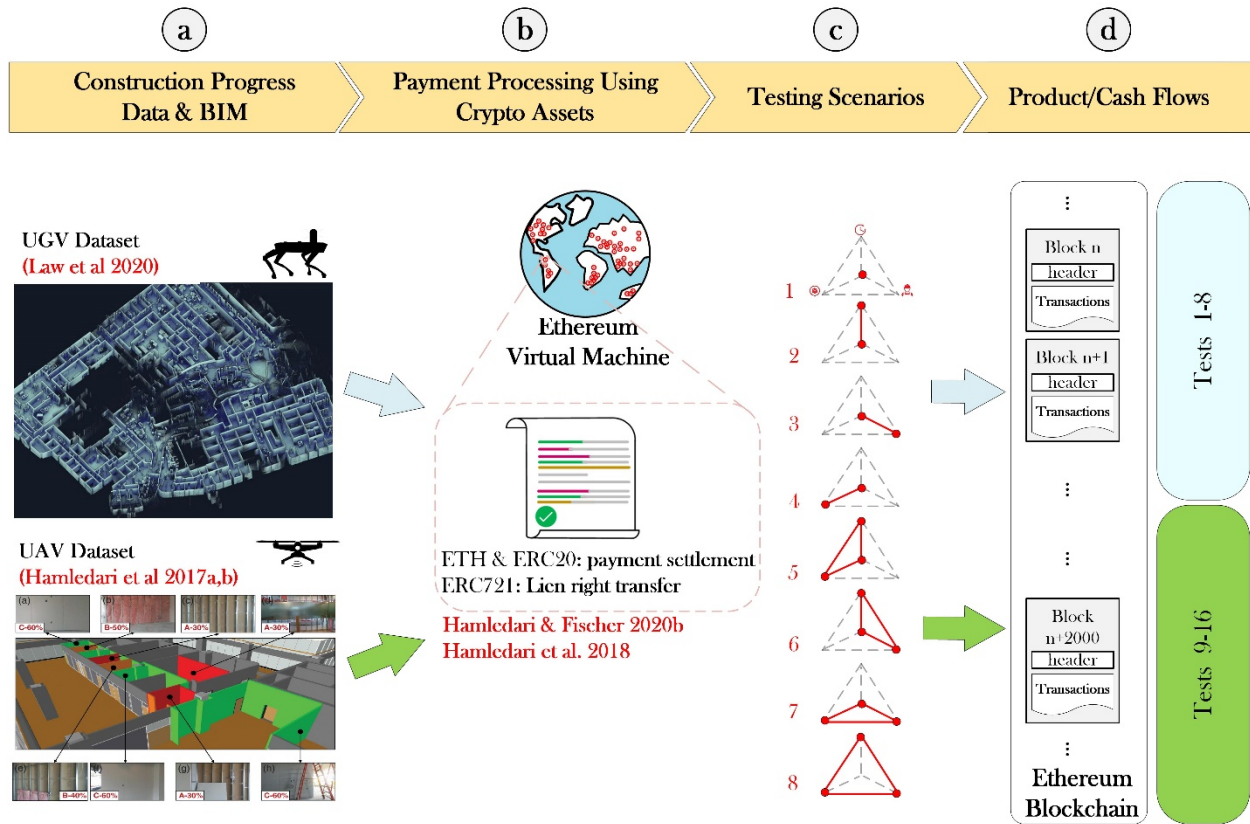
a

Construction Progress Data & BIM

b

Payment Processing Using Crypto Assets

c

Testing Scenarios

d

Product/Cash Flows

UGV Dataset
(Law et al 2020)

UAV Dataset
(Hamledari et al 2017a,b)

(a) C-60%
(b) B-50%
(c) A-30%
(d) A-30%
(e) B-40%
(f) C-60%
(g) A-30%
(h) C-60%

Ethereum Virtual Machine

ETH & ERC20: payment settlement
ERC721: Lien right transfer

Hamledari & Fischer 2020b
Hamledari et al. 2018

1
2
3
4
5
6
7
8

⋮

Block n
header
Transactions

Block n+1
header
Transactions

⋮

⋮

Block n+2000
header
Transactions

⋮

Ethereum Blockchain

Tests 1-8

Tests 9-16